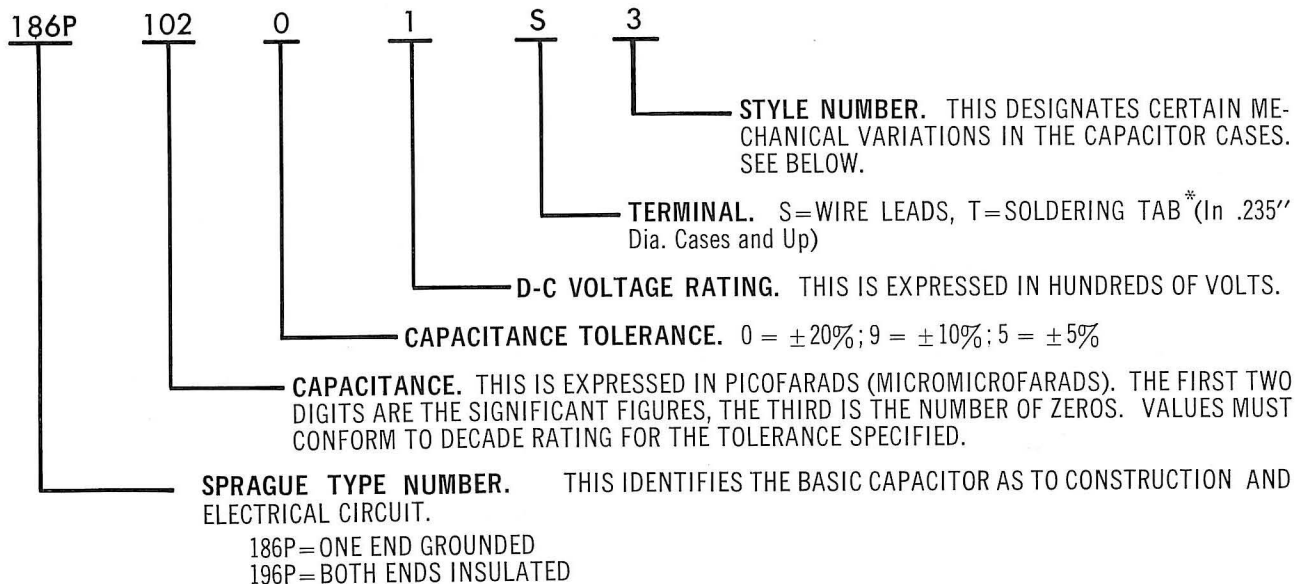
186P 102 0 1 S 3

STYLE NUMBER. THIS DESIGNATES CERTAIN MECHANICAL VARIATIONS IN THE CAPACITOR CASES. SEE BELOW.

TERMINAL. S=WIRE LEADS, T=SOLDERING TAB*(In .235" Dia. Cases and Up)

D-C VOLTAGE RATING. THIS IS EXPRESSED IN HUNDREDS OF VOLTS.

CAPACITANCE TOLERANCE. $0 = \pm 20\%$; $9 = \pm 10\%$; $5 = \pm 5\%$

CAPACITANCE. THIS IS EXPRESSED IN PICOFARADS (MICROMICROFARADS). THE FIRST TWO DIGITS ARE THE SIGNIFICANT FIGURES, THE THIRD IS THE NUMBER OF ZEROS. VALUES MUST CONFORM TO DECADE RATING FOR THE TOLERANCE SPECIFIED.

SPRAGUE TYPE NUMBER. THIS IDENTIFIES THE BASIC CAPACITOR AS TO CONSTRUCTION AND ELECTRICAL CIRCUIT.
186P=ONE END GROUNDED
196P=BOTH ENDS INSULATED